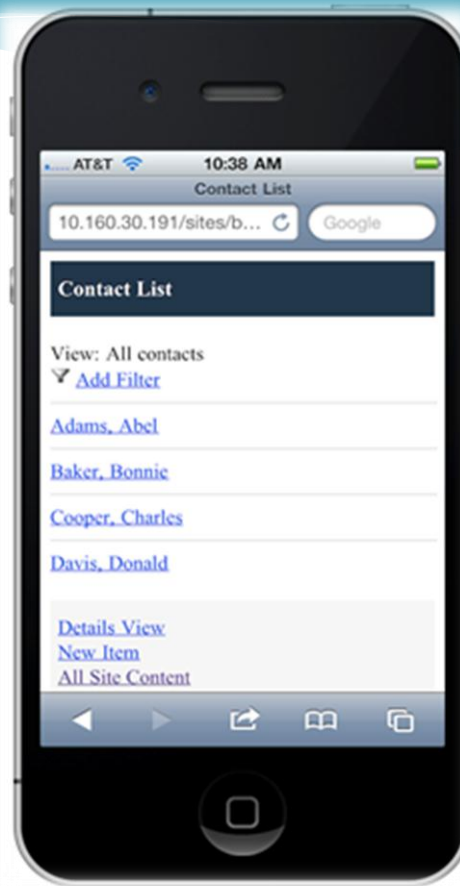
AT&T 10:38 AM
Contact List
10.160.30.191/sites/b...
Google

Contact List

View: All contacts
Add Filter

Adams, Abel

Baker, Bonnie

Cooper, Charles

Davis, Donald

Details View
New Item
All Site Content